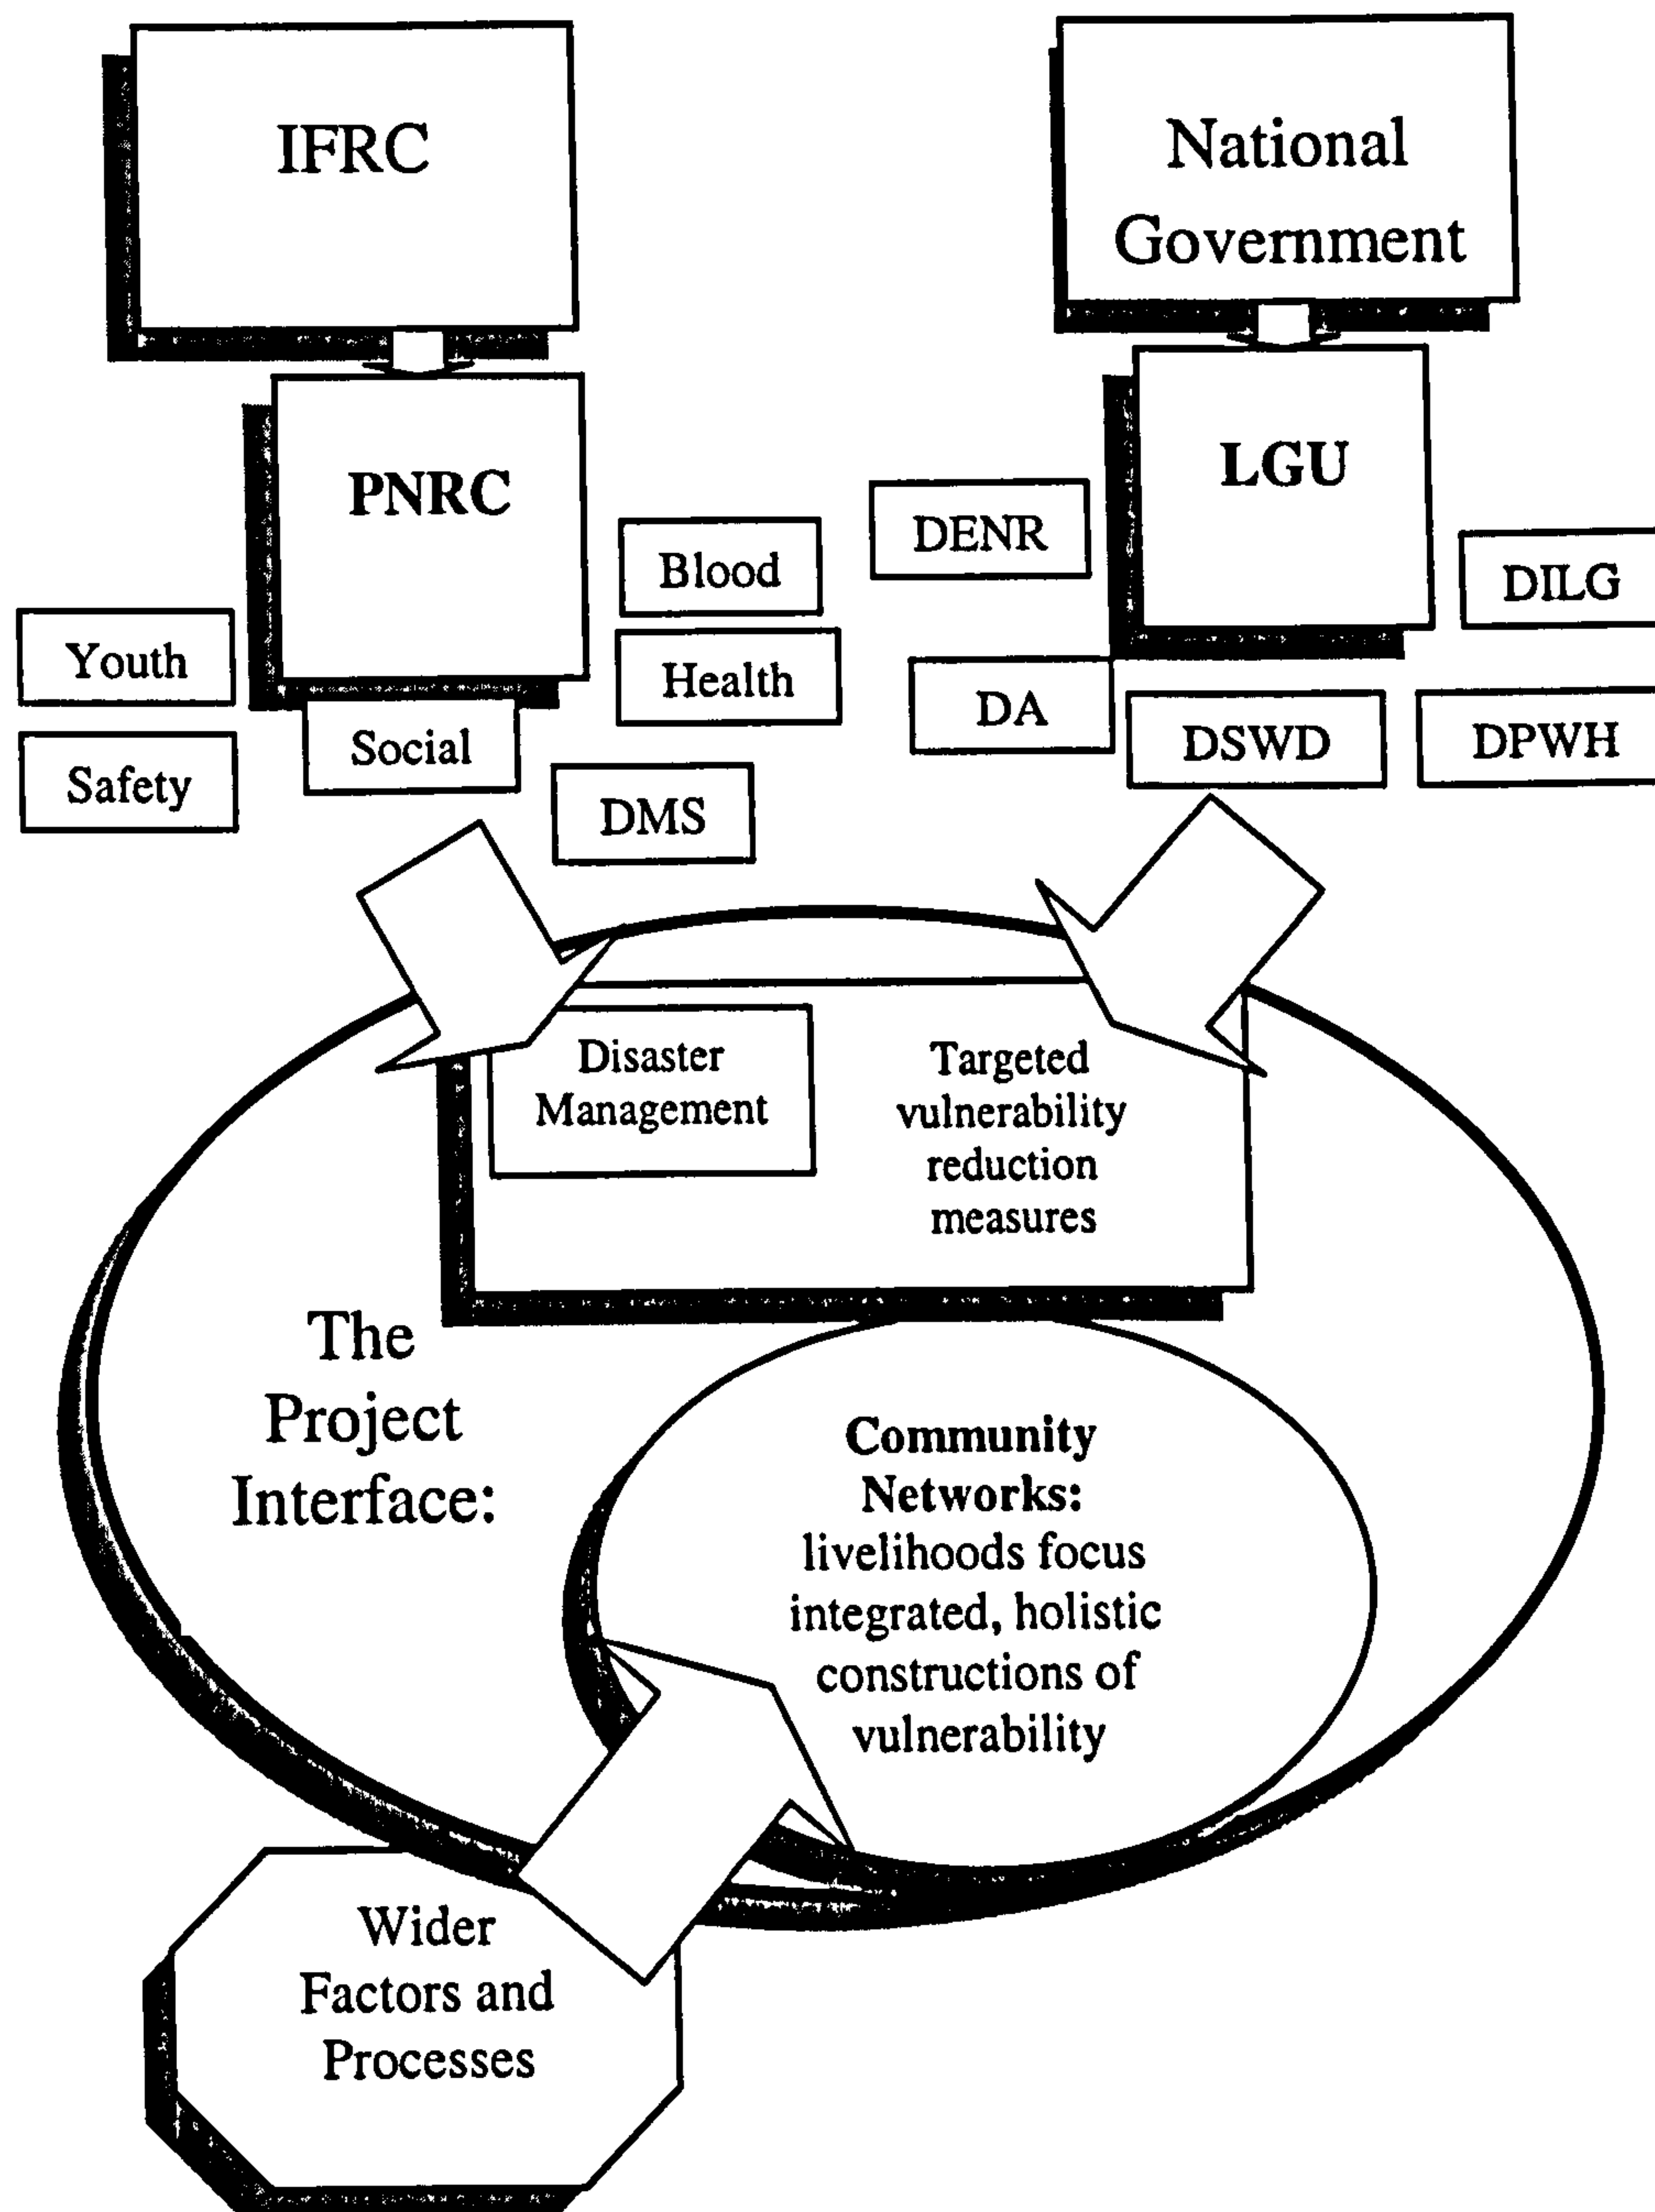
IFRC

National Government

PNRC

LGU

Blood

DENR

DILG

Youth

Health

DA

Safety

Social

DSWD

DPWH

DMS

Disaster Management

Targeted vulnerability reduction measures

The Project Interface:

Community Networks: livelihoods focus integrated, holistic constructions of vulnerability

Wider Factors and Processes